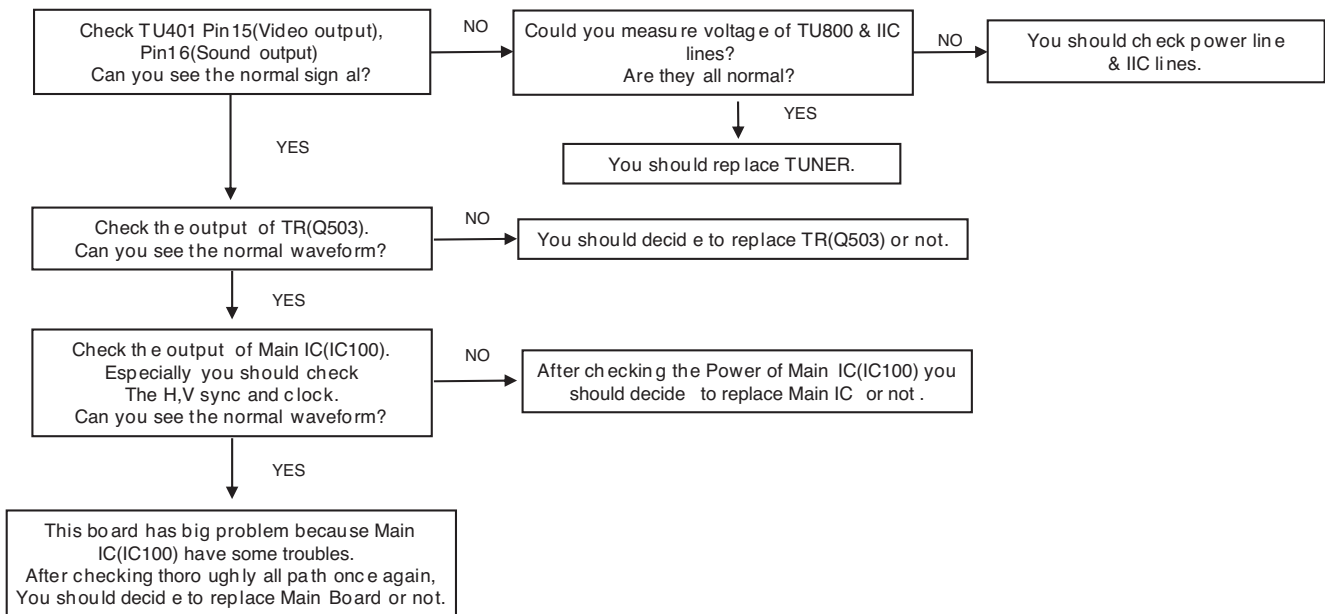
Check TU401 Pin15(Video output), Pin16(Sound output)
Can you see the normal signal?

NO

Could you measure voltage of TU800 & IIC lines?
Are they all normal?

NO

You should check power line & IIC lines.

YES

You should replace TUNER.

YES

Check the output of TR(Q503).
Can you see the normal waveform?

NO

You should decide to replace TR(Q503) or not.

YES

Check the output of Main IC(IC100).
Especially you should check
The H,V sync and clock.
Can you see the normal waveform?

NO

After checking the Power of Main IC(IC100) you should decide to replace Main IC or not .

YES

This board has big problem because Main IC(IC100) have some troubles.
After checking thoroughly all path once again,
You should decide to replace Main Board or not.